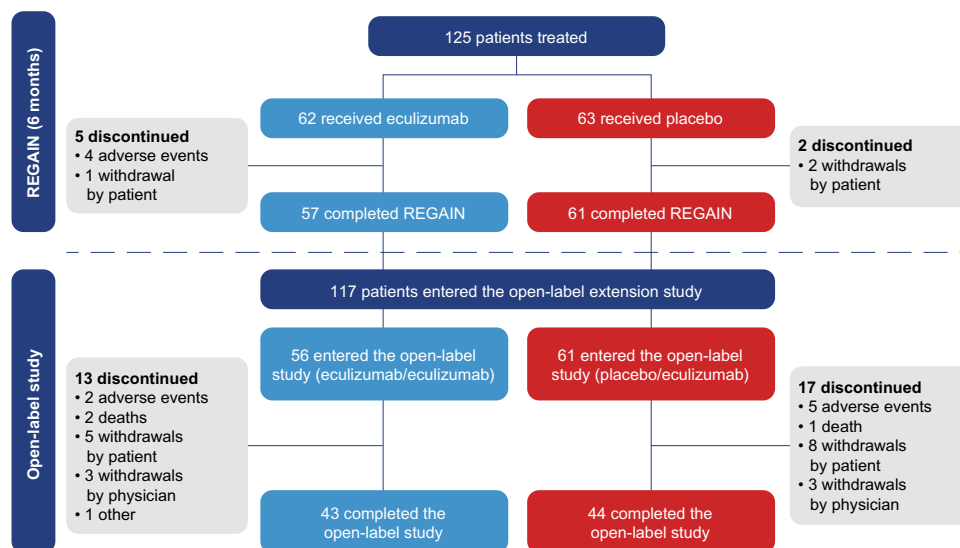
REGAIN (6 months)

125 patients treated

62 received eculizumab

63 received placebo

5 discontinued
• 4 adverse events
• 1 withdrawal by patient

2 discontinued
• 2 withdrawals by patient

57 completed REGAIN

61 completed REGAIN

Open-label study

117 patients entered the open-label extension study

56 entered the open-label study (eculizumab/eculizumab)

61 entered the open-label study (placebo/eculizumab)

13 discontinued
• 2 adverse events
• 2 deaths
• 5 withdrawals by patient
• 3 withdrawals by physician
• 1 other

17 discontinued
• 5 adverse events
• 1 death
• 8 withdrawals by patient
• 3 withdrawals by physician

43 completed the open-label study

44 completed the open-label study